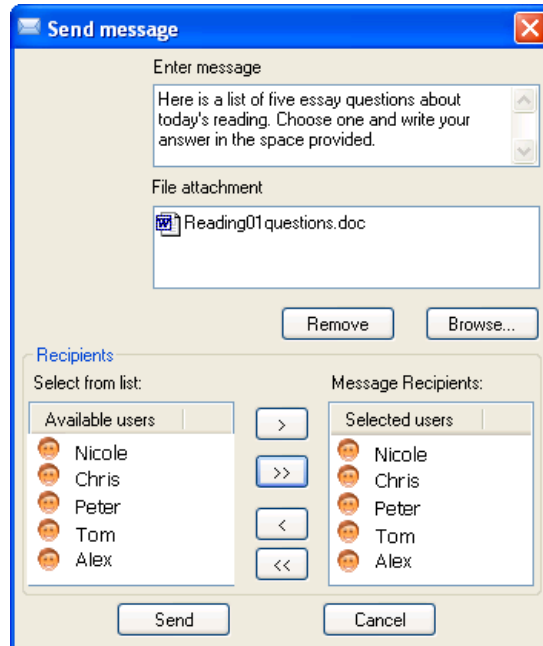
Send message

Enter message

Here is a list of five essay questions about today's reading. Choose one and write your answer in the space provided.

File attachment

Reading01questions.doc

Remove

Browse...

Recipients

Select from list:

Available users

Nicole
Chris
Peter
Tom
Alex

>

>>

<

<<

Message Recipients:

Selected users

Nicole
Chris
Peter
Tom
Alex

Send

Cancel